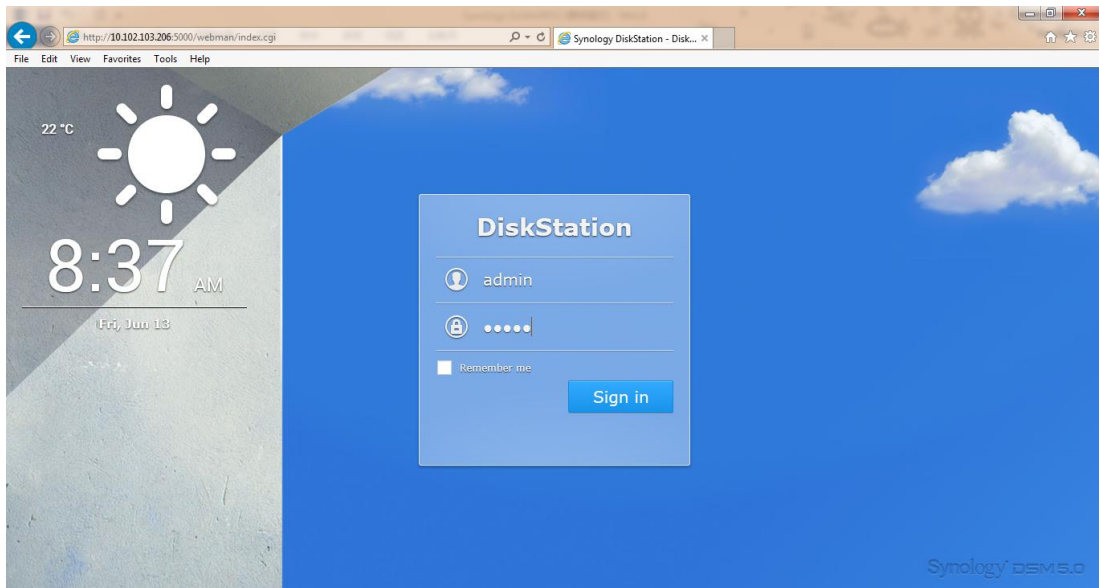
http://10.102.103.206:5000/webman/index.cgi

Synology DiskStation - Disk...

File Edit View Favorites Tools Help

22 °C

8:37 AM

Fri, Jun 13

DiskStation

admin

•••••

Remember me

Sign in

Synology DSM 5.0